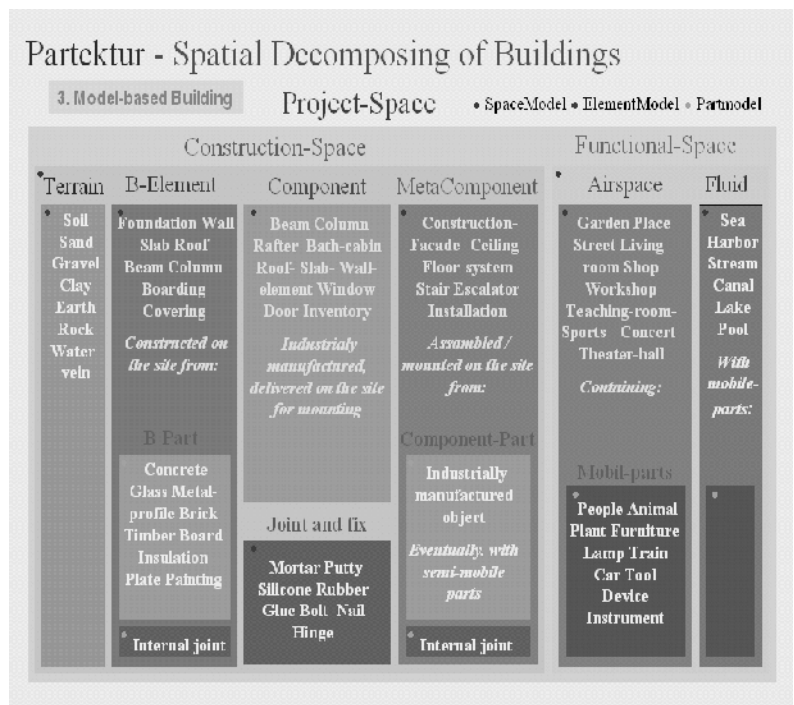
Partektur - Spatial Decomposing of Buildings

3. Model-based Building

Project-Space

• SpaceModel • ElementModel • Partmodel

Construction-Space

Functional-Space

Terrain

Soil Sand Gravel Clay Earth Rock Water vein

B-Element

Foundation Wall Slab Roof Beam Column Boarding Covering

Constructed on the site from:

B Part

Concrete Glass Metal-profile Brick Timber Board Insulation Plate Painting

Internal joint

Component

Beam Column Rafter Bath-cabin Roof- Slab- Wall-element Window Door Inventory

Industrialy manufactured, delivered on the site for mounting

Joint and fix

Mortar Putty Silicone Rubber Glue Bolt Nail Hinge

MetaComponent

Construction-Facade Ceiling Floor system Stair Escalator Installation

Assembled / mounted on the site from:

Component-Part

Industrially manufactured objert

Eventually, with semi-mobile parts

Internal joint

Airspace

Garden Place Street Living room Shop Workshop Teaching-room-Sports Concert Theater-hall

Containing:

Mobil-parts

People Animal Plant Furniture Lamp Train Car Tool Device Instrument

Fluid

Sea Harbor Stream Canal Lake Pool

With mobile-parts: